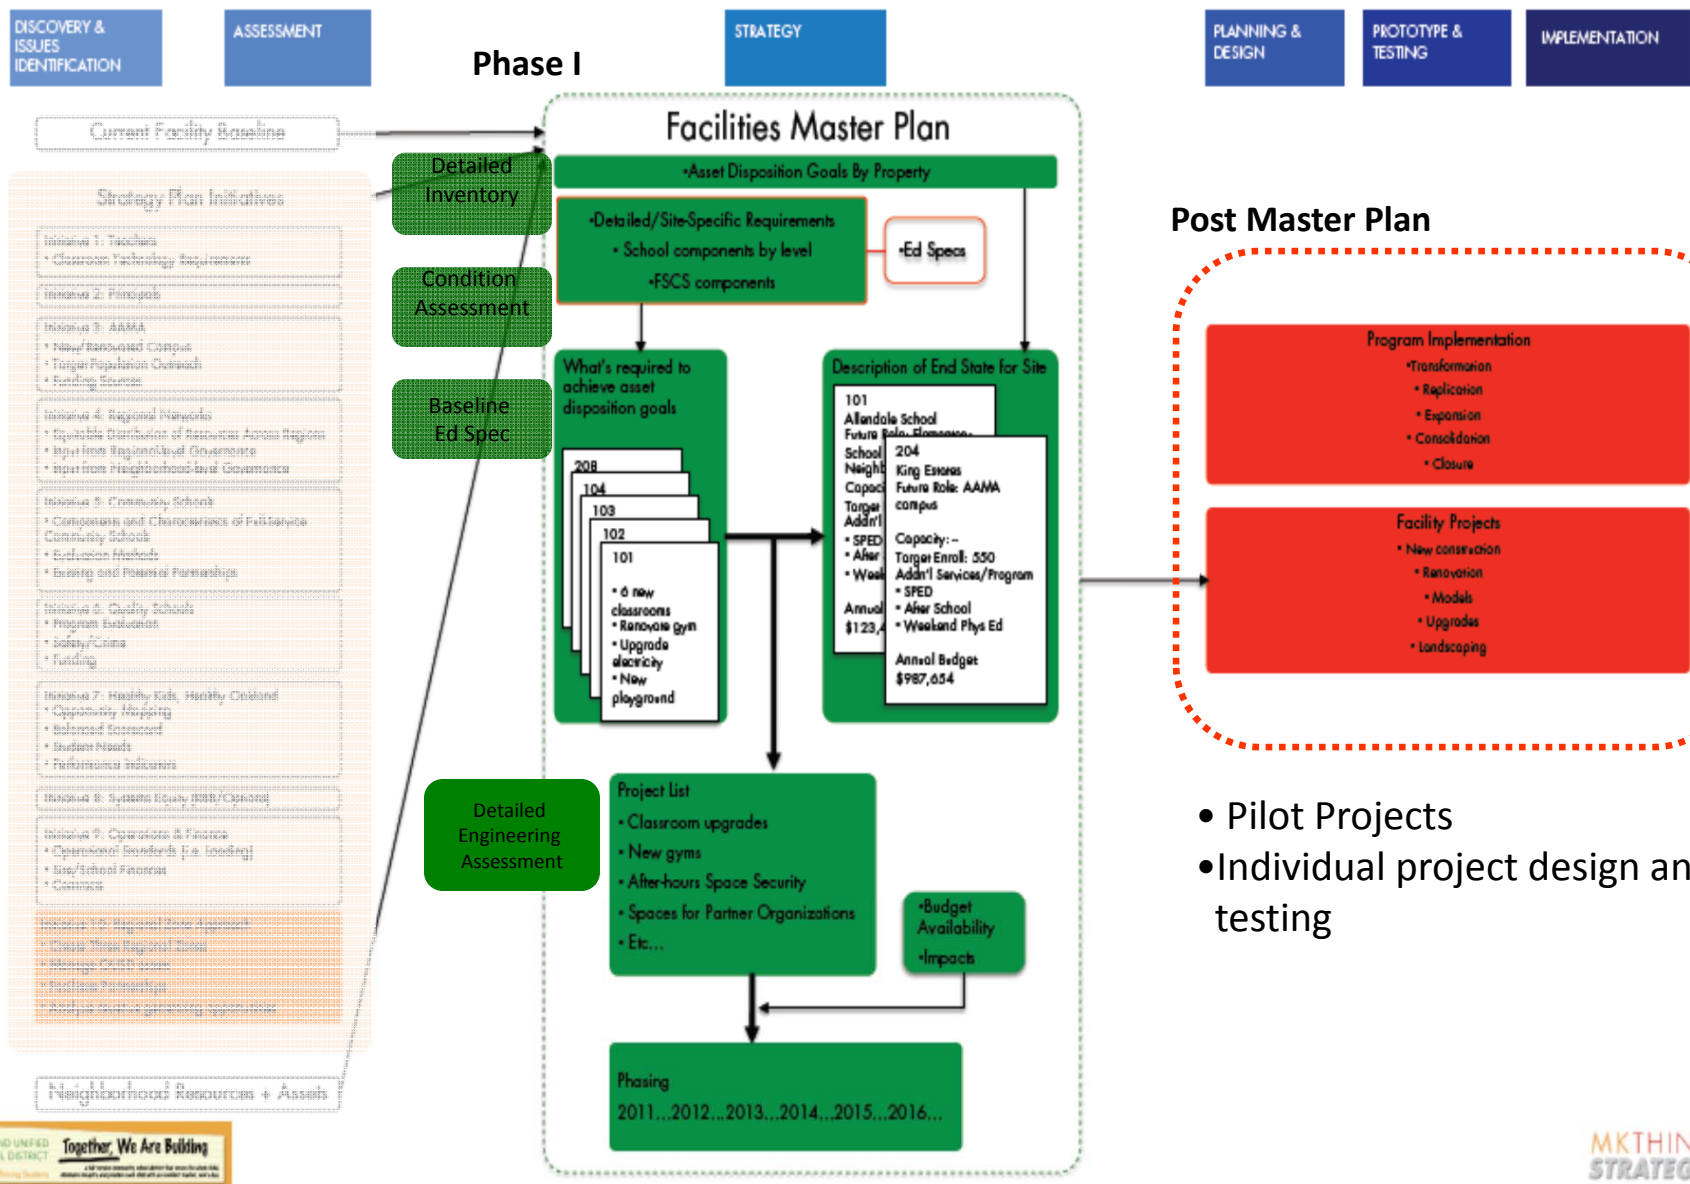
DISCOVERY & ISSUES IDENTIFICATION

ASSESSMENT

Phase I

STRATEGY

PLANNING & DESIGN

PROTOTYPE & TESTING

IMPLEMENTATION

Current Facility Baseline

Strategy Plan Initiatives

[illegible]

Detailed Inventory

Condition Assessment

Baseline Ed Spec

Detailed Engineering Assessment

Neighborhood Resources + Assets

Together, We Are Building

Facilities Master Plan

•Asset Disposition Goals By Property

•Detailed/Site-Specific Requirements
• School components by level
•FSCS components

•Ed Specs

What's required to achieve asset disposition goals

208
104
103
102
101
• 6 new classrooms
• Renovate gym
• Upgrade electricity
• New playground

Description of End State for Site

101
Allendale School
Future Role: Elementary
School
Neigh
Capaci
Target
Addn'l
• SPED
• After
• Week
Annual
$123,4

204
King Estates
Future Role: AAMA campus
Capacity: --
Target Enroll: 550
Addn'l Services/Program
• SPED
• After School
• Weekend Phys Ed
Annual Budget
$987,654

Project List
• Classroom upgrades
• New gyms
• After-hours Space Security
• Spaces for Partner Organizations
• Etc...

•Budget Availability
•Impacts

Phasing
2011...2012...2013...2014...2015...2016...

Post Master Plan

Program Implementation
•Transformation
• Replication
• Expansion
• Consolidation
• Closure

Facility Projects
• New construction
• Renovation
• Models
• Upgrades
• Landscaping

• Pilot Projects
•Individual project design an testing

MKTHIN STRATEG